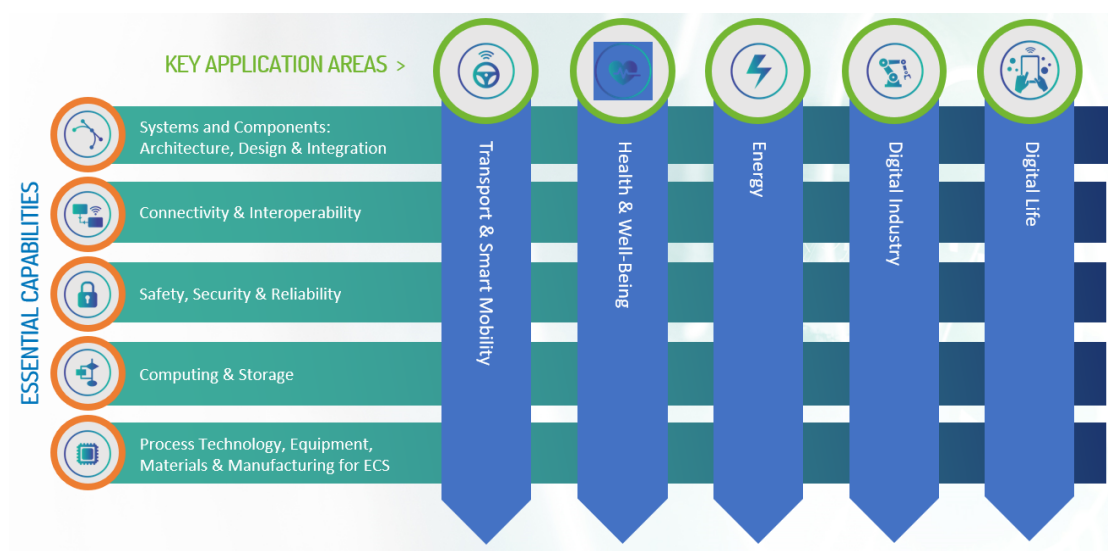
KEY APPLICATION AREAS >

ESSENTIAL CAPABILITIES

Systems and Components: Architecture, Design & Integration

Connectivity & Interoperability

Safety, Security & Reliability

Computing & Storage

Process Technology, Equipment, Materials & Manufacturing for ECS

Transport & Smart Mobility

Health & Well-Being

Energy

Digital Industry

Digital Life